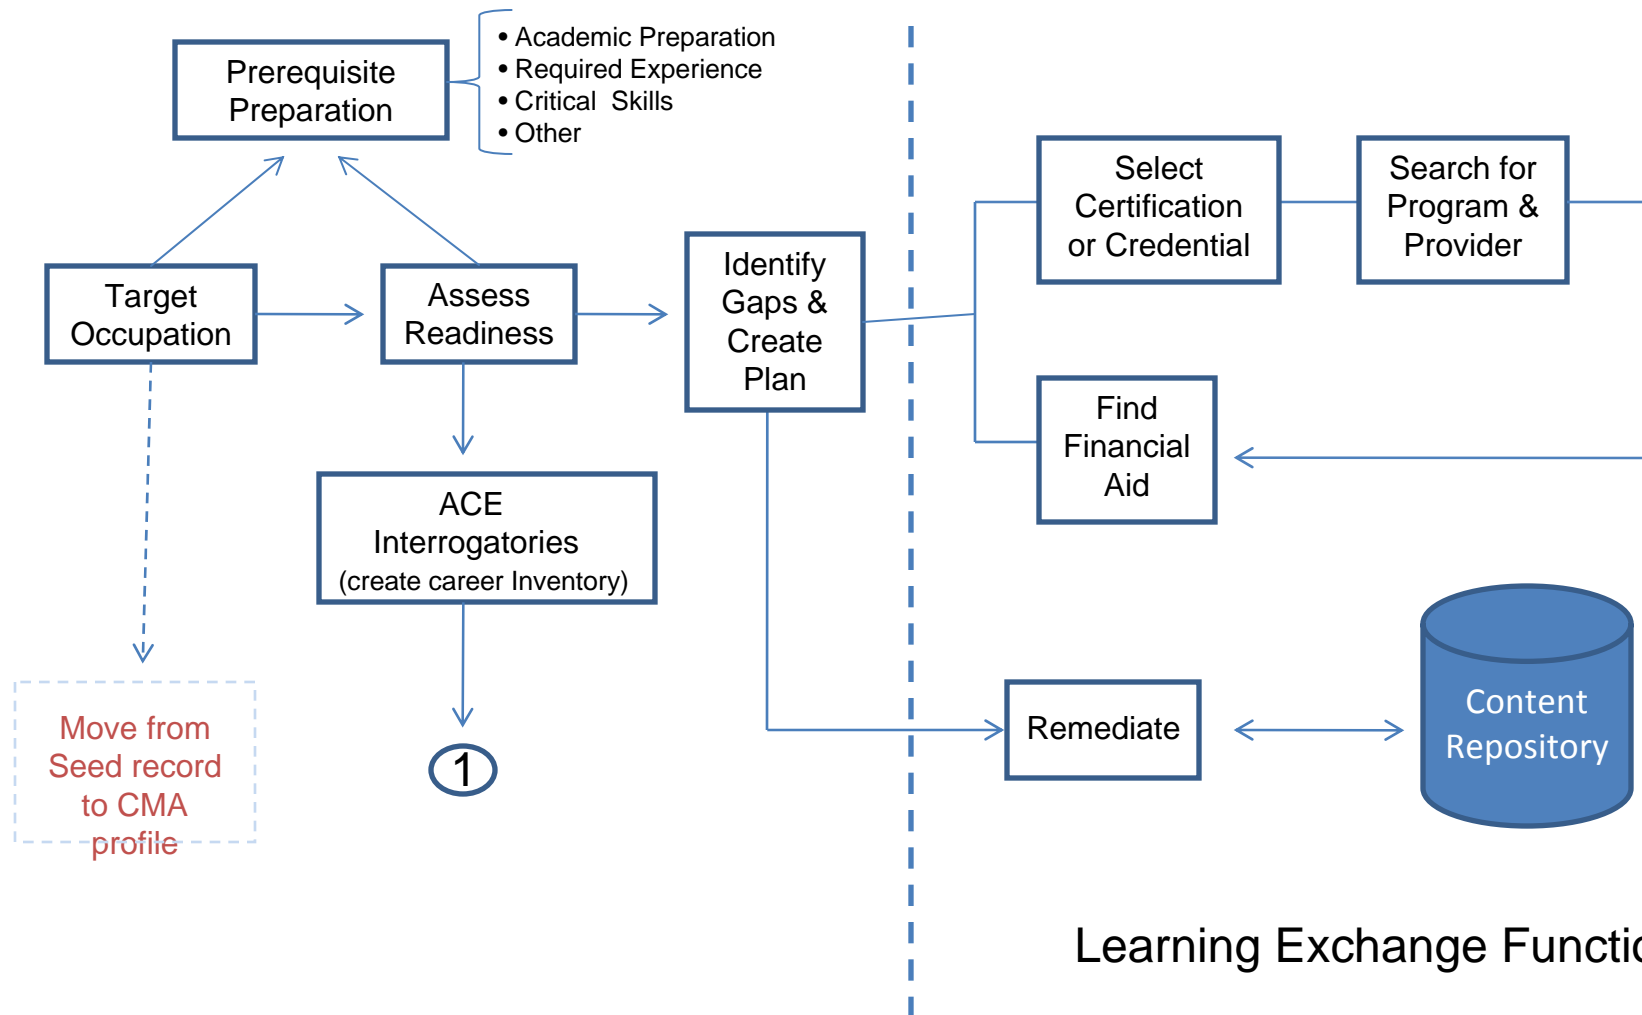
Prerequisite Preparation

• Academic Preparation
• Required Experience
• Critical Skills
• Other

Target Occupation

Assess Readiness

Identify Gaps & Create Plan

Select Certification or Credential

Search for Program & Provider

Find Financial Aid

ACE Interrogatories (create career Inventory)

Move from Seed record to CMA profile

1

Remediate

Content Repository

Learning Exchange Functi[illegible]